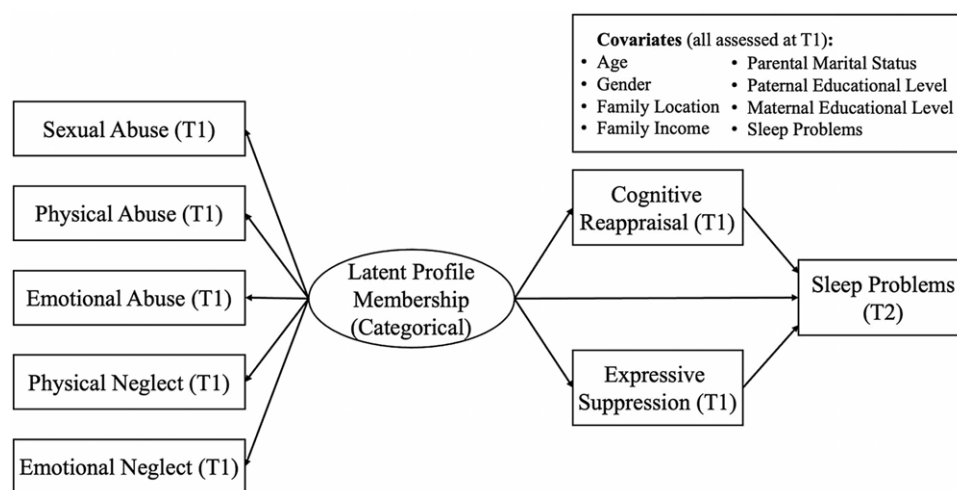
**Covariates** (all assessed at T1):
• Age
• Gender
• Family Location
• Family Income
• Parental Marital Status
• Paternal Educational Level
• Maternal Educational Level
• Sleep Problems

Sexual Abuse (T1)

Physical Abuse (T1)

Emotional Abuse (T1)

Physical Neglect (T1)

Emotional Neglect (T1)

Latent Profile Membership (Categorical)

Cognitive Reappraisal (T1)

Expressive Suppression (T1)

Sleep Problems (T2)